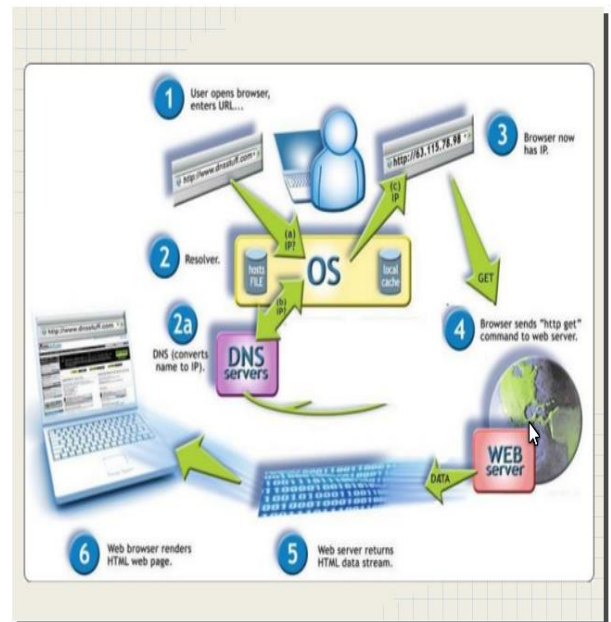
1 User opens browser, enters URL...

http://www.dnsstuff.com

3 Browser now has IP.

http://63.115.76.98

(a) IP?

(c) IP

2 Resolver.

hosts FILE

OS

local cache

(b) IP?

GET

2a DNS (converts name to IP).

DNS servers

4 Browser sends "http get" command to web server.

http://www.dnsstuff.com

WEB server

DATA

6 Web browser renders HTML web page.

5 Web server returns HTML data stream.